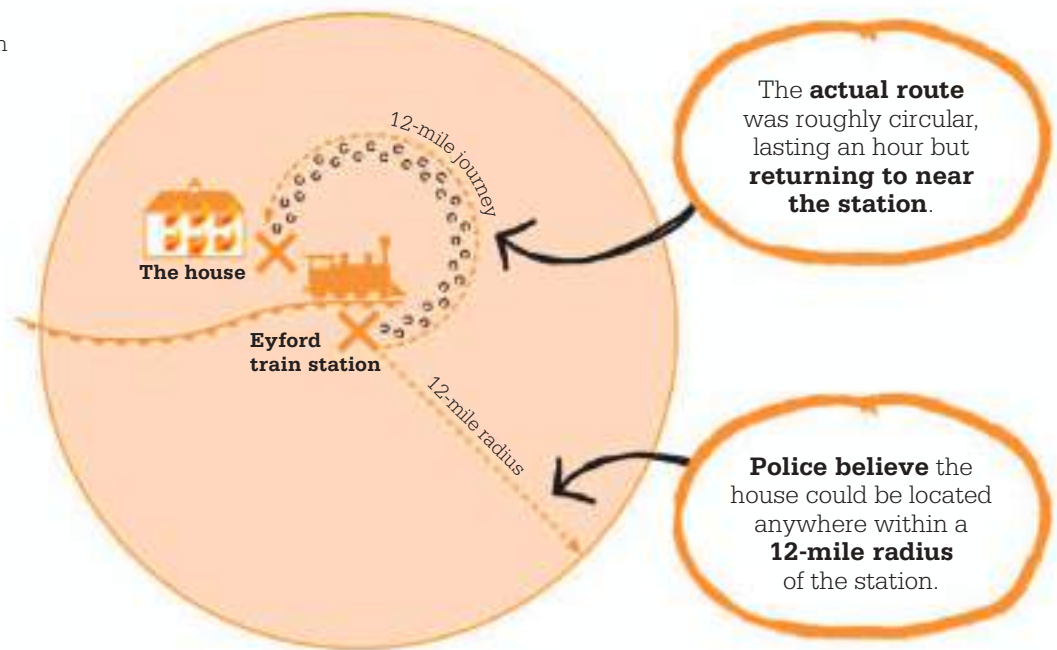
n

12-mile journey

The house

Eyford train station

12-mile radius

The **actual route** was roughly circular, lasting an hour but **returning to near the station**.

**Police believe** the house could be located anywhere within a **12-mile radius** of the station.